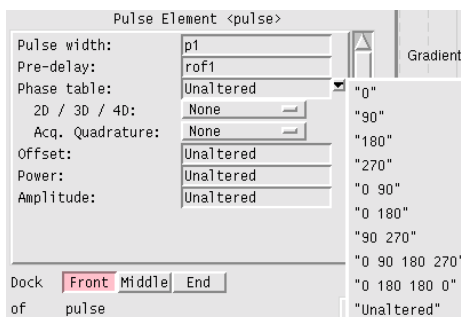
Pulse Element <pulse>

Gradient

Pulse width: p1
Pre-delay: rof1
Phase table: Unaltered
2D / 3D / 4D: None
Acq. Quadrature: None
Offset: Unaltered
Power: Unaltered
Amplitude: Unaltered

"0"
"90"
"180"
"270"
"0 90"
"0 180"
"90 270"
"0 90 180 270"
"0 180 180 0"
"Unaltered"

Dock Front Middle End
of pulse